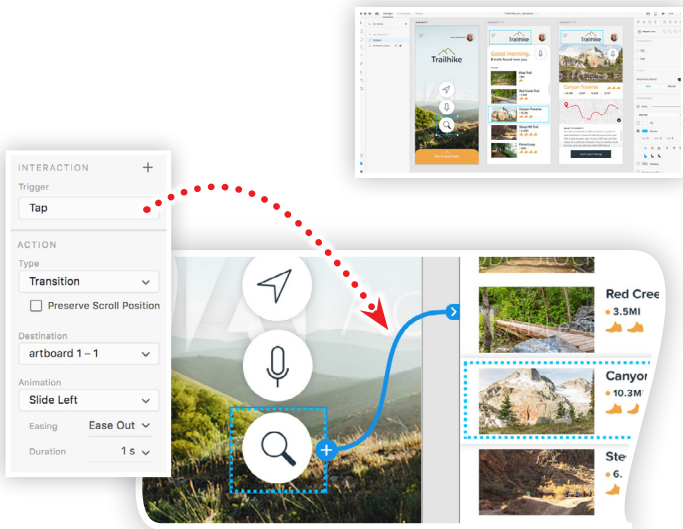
INTERACTION +

Trigger

Tap

ACTION

Type

Transition

Preserve Scroll Position

Destination

artboard 1 – 1

Animation

Slide Left

Easing Ease Out

Duration 1 s

Red Cree
3.5MI

Canyon
10.3MI

Ste
6.

Trailhike

Good Morning,

Trailhike

Canyon Traverse